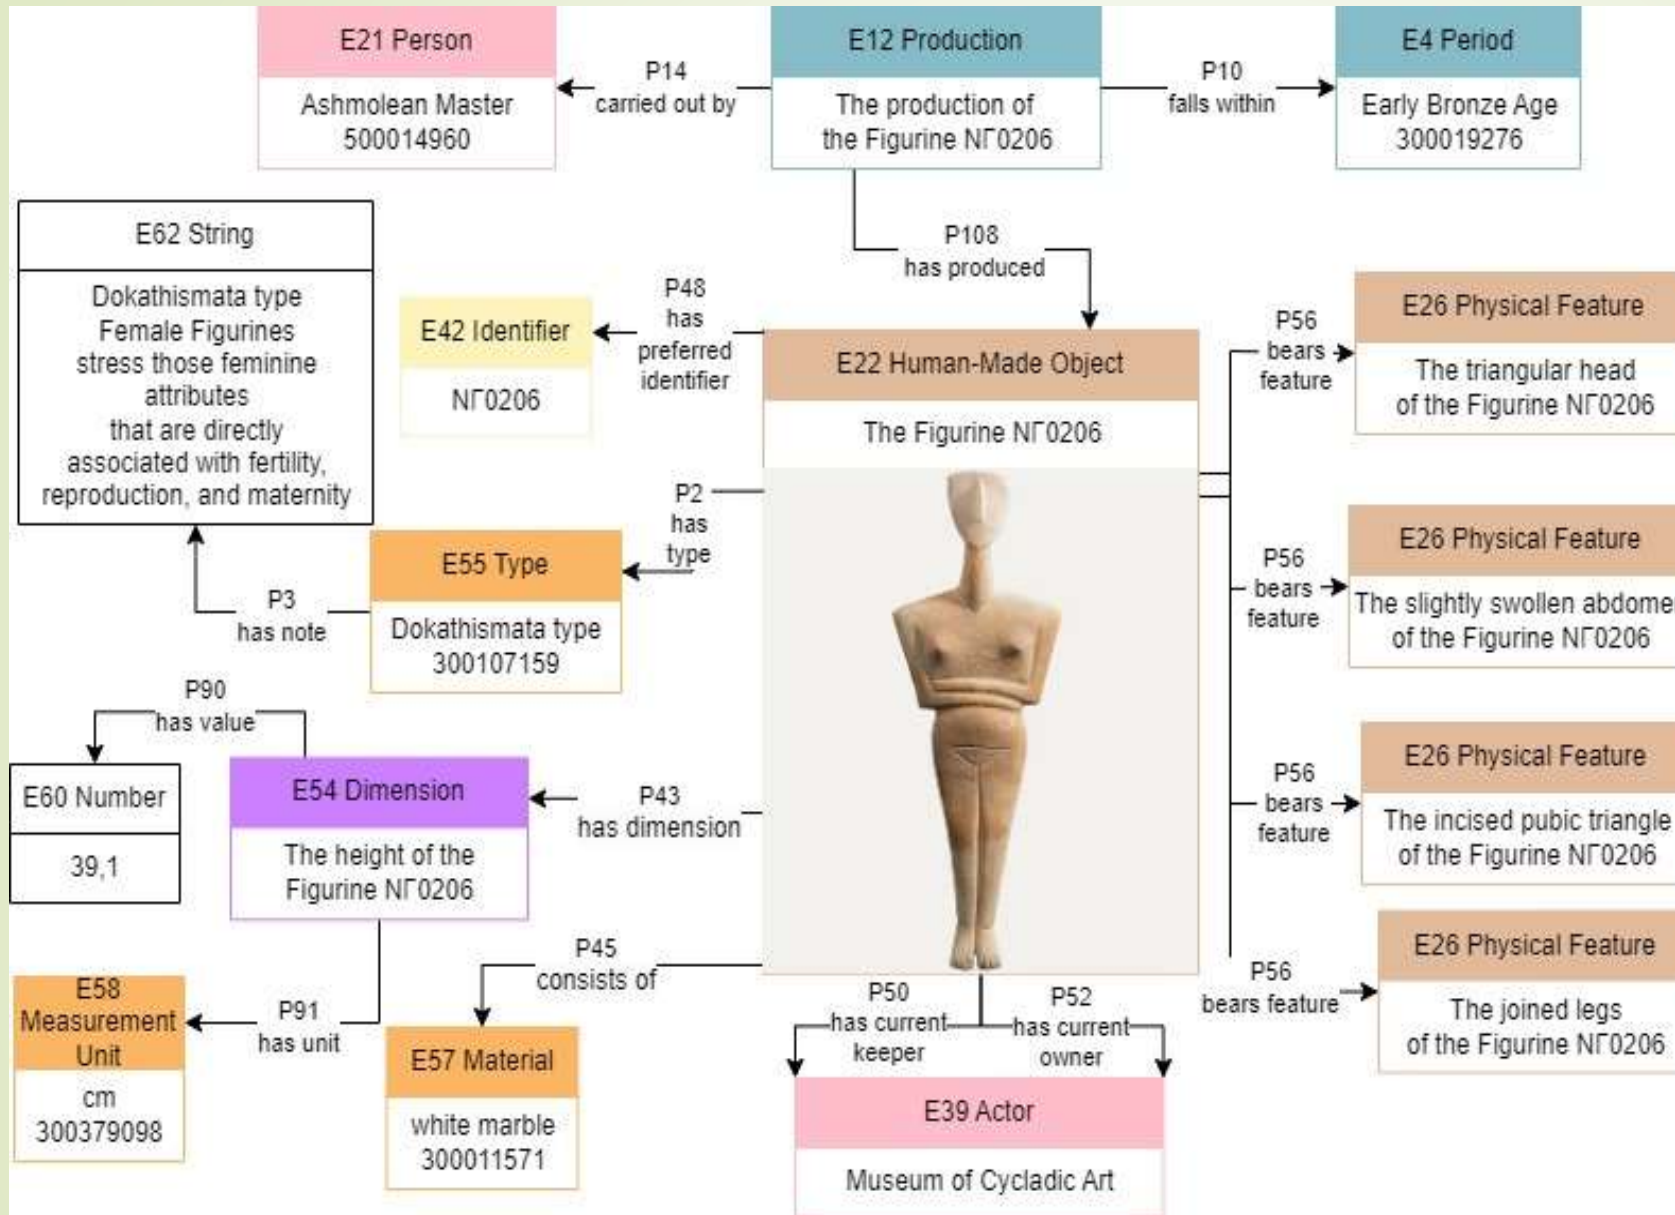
E21 Person
Ashmolean Master
500014960

P14
carried out by

E12 Production
The production of the Figurine NΓ0206

P10
falls within

E4 Period
Early Bronze Age
300019276

E62 String
Dokathismata type Female Figurines stress those feminine attributes that are directly associated with fertility, reproduction, and maternity

P108
has produced

E42 Identifier
NΓ0206

P48
has preferred identifier

E22 Human-Made Object
The Figurine NΓ0206

P56
bears feature

E26 Physical Feature
The triangular head of the Figurine NΓ0206

P2
has type

E55 Type
Dokathismata type
300107159

P3
has note

P56
bears feature

E26 Physical Feature
The slightly swollen abdome of the Figurine NΓ0206

P90
has value

E60 Number
39,1

E54 Dimension
The height of the Figurine NΓ0206

P43
has dimension

P56
bears feature

E26 Physical Feature
The incised pubic triangle of the Figurine NΓ0206

P45
consists of

E58 Measurement Unit
cm
300379098

P91
has unit

E57 Material
white marble
300011571

P50
has current keeper

P52
has current owner

E39 Actor
Museum of Cycladic Art

P56
bears feature

E26 Physical Feature
The joined legs of the Figurine NΓ0206